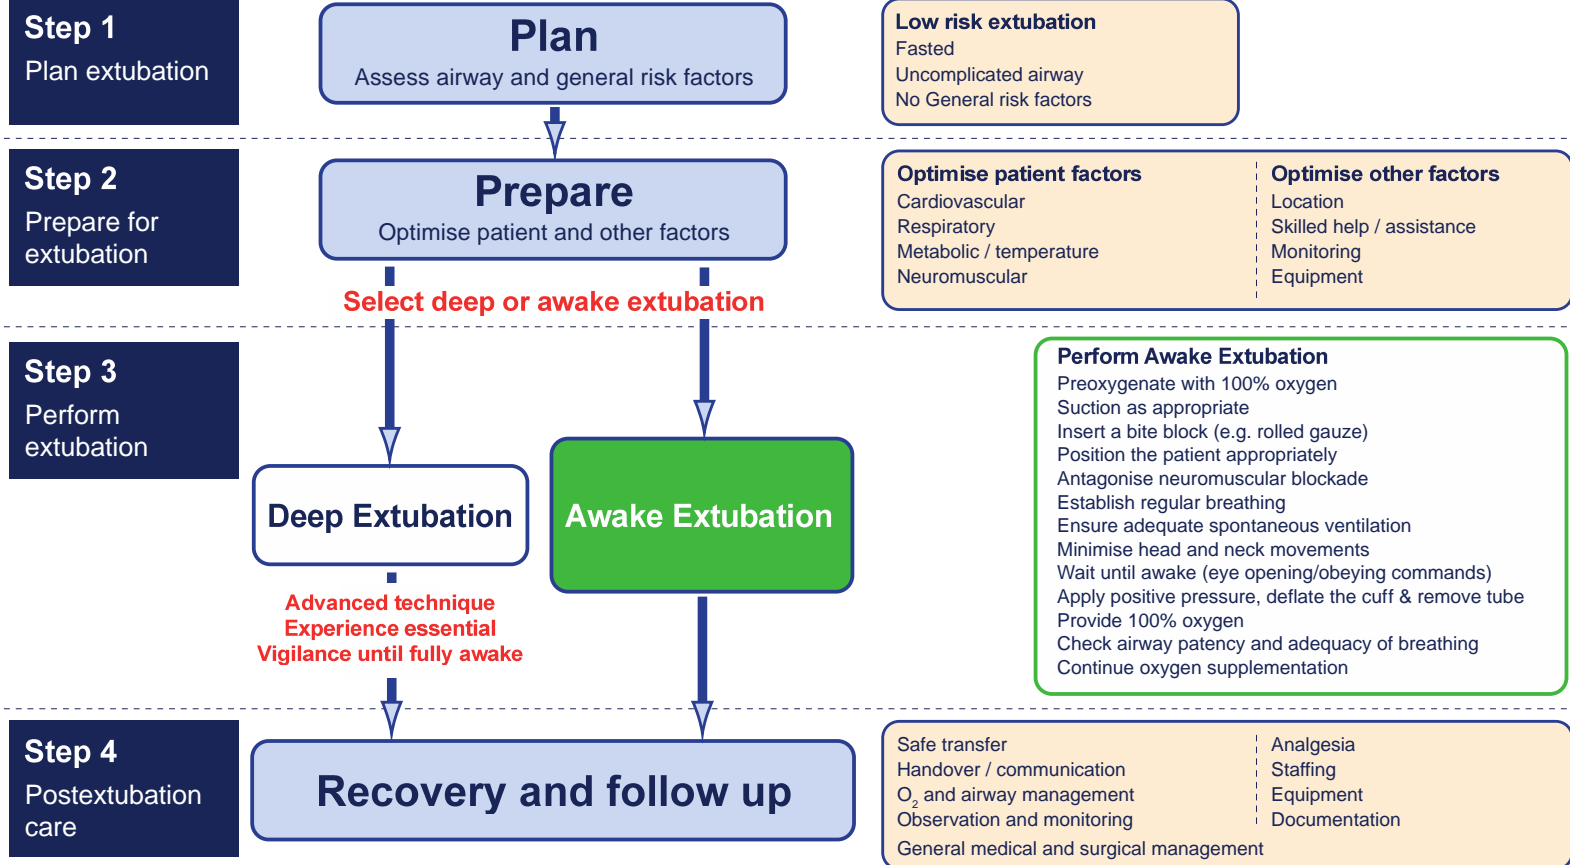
Step 1
Plan extubation

Plan
Assess airway and general risk factors

Low risk extubation
Fasted
Uncomplicated airway
No General risk factors

Step 2
Prepare for extubation

Prepare
Optimise patient and other factors

Optimise patient factors
Cardiovascular
Respiratory
Metabolic / temperature
Neuromuscular

Optimise other factors
Location
Skilled help / assistance
Monitoring
Equipment

Select deep or awake extubation

Step 3
Perform extubation

Deep Extubation

Awake Extubation

Perform Awake Extubation
Preoxygenate with 100% oxygen
Suction as appropriate
Insert a bite block (e.g. rolled gauze)
Position the patient appropriately
Antagonise neuromuscular blockade
Establish regular breathing
Ensure adequate spontaneous ventilation
Minimise head and neck movements
Wait until awake (eye opening/obeying commands)
Apply positive pressure, deflate the cuff & remove tube
Provide 100% oxygen
Check airway patency and adequacy of breathing
Continue oxygen supplementation

Advanced technique
Experience essential
Vigilance until fully awake

Step 4
Postextubation care

Recovery and follow up

Safe transfer
Handover / communication
$O_2$ and airway management
Observation and monitoring

Analgesia
Staffing
Equipment
Documentation

General medical and surgical management